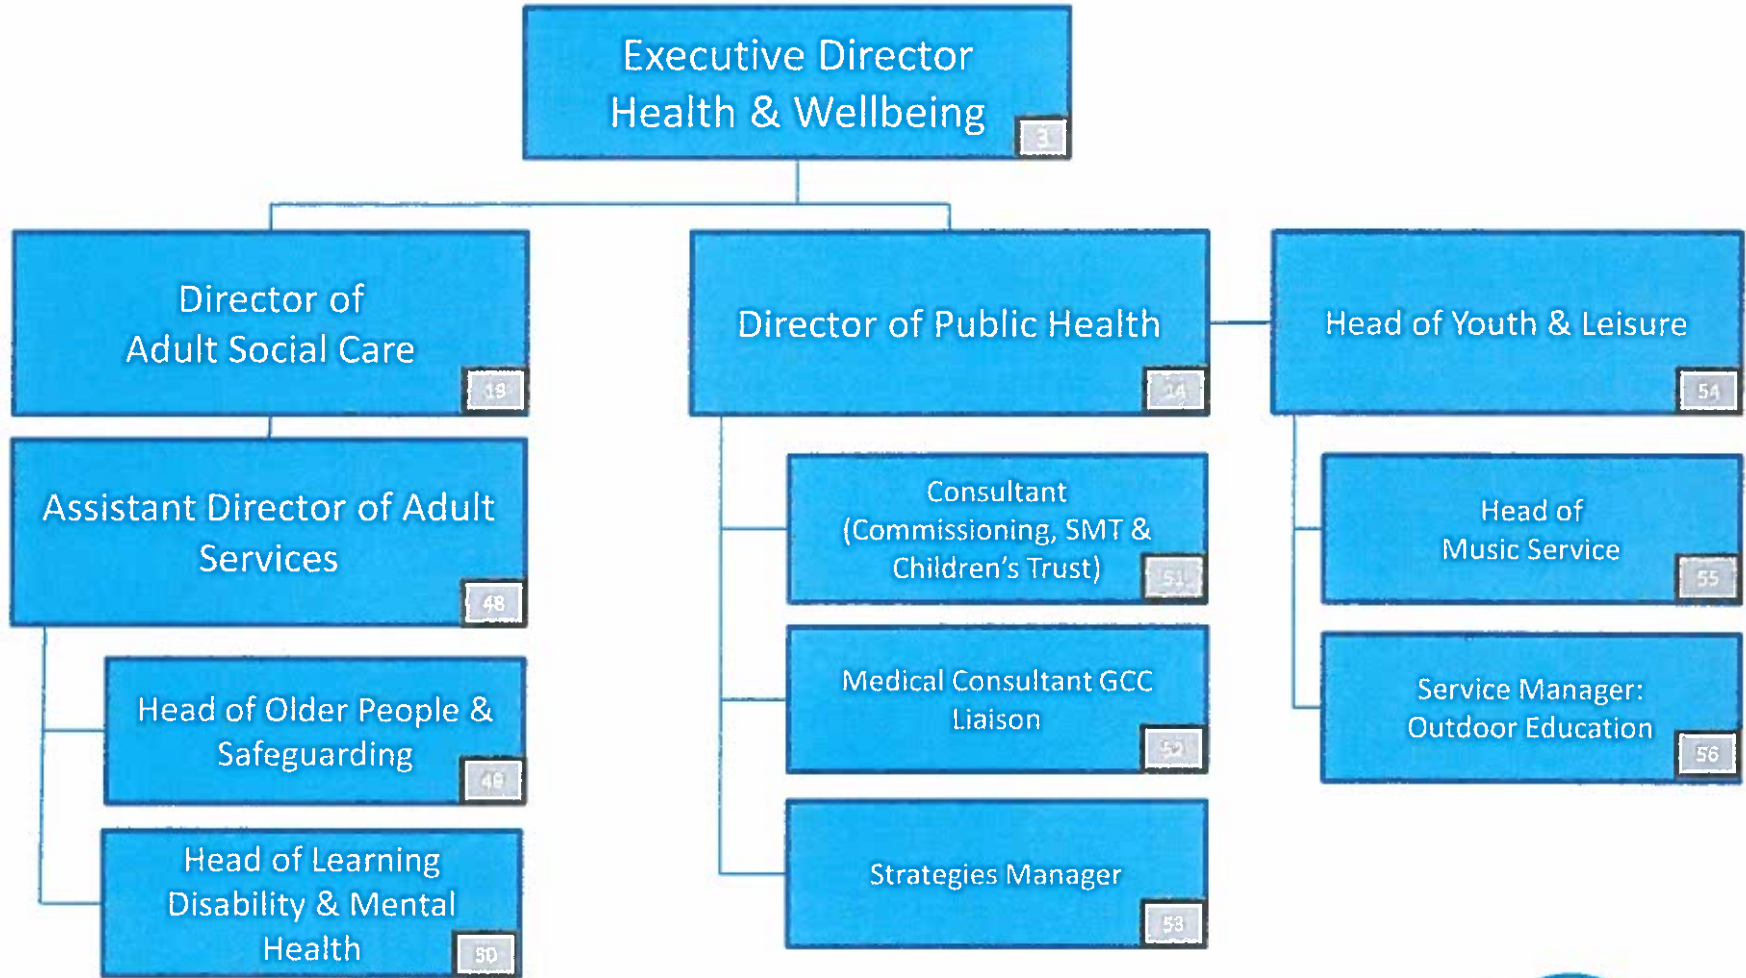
Executive Director Health & Wellbeing 3

Director of Adult Social Care 19

Assistant Director of Adult Services 48

Head of Older People & Safeguarding 49

Head of Learning Disability & Mental Health 50

Director of Public Health 24

Consultant (Commissioning, SMT & Children's Trust) 51

Medical Consultant GCC Liaison 52

Strategies Manager 53

Head of Youth & Leisure 54

Head of Music Service 55

Service Manager: Outdoor Education 56